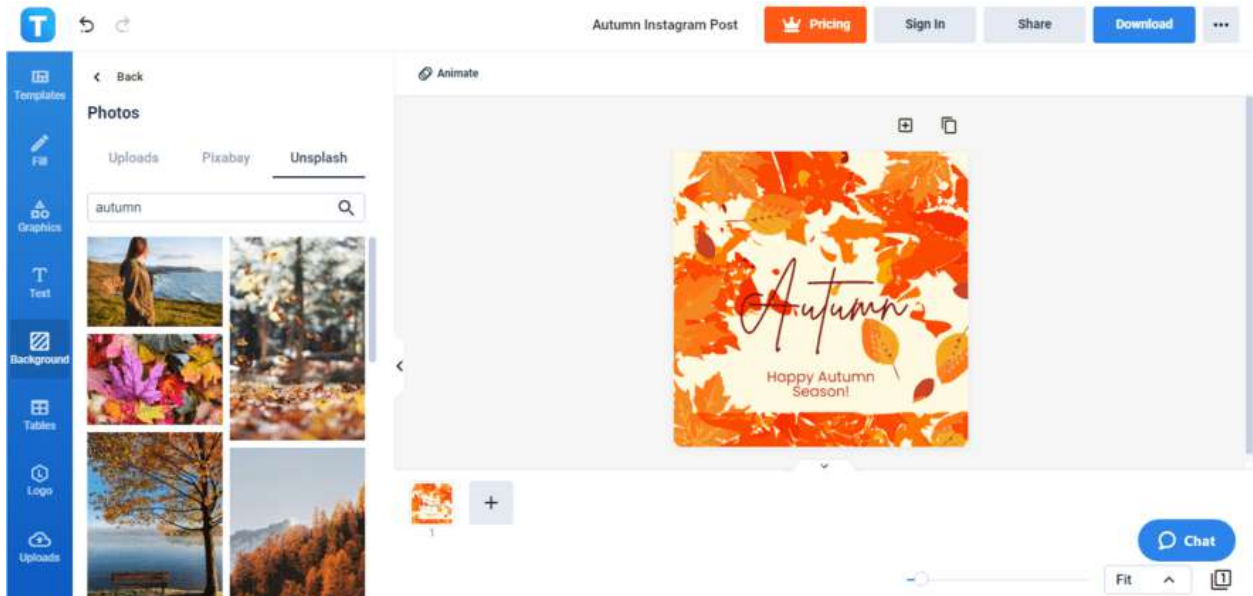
T

Autumn Instagram Post

Pricing

Sign In

Share

Download

Templates

Fill

Graphics

Text

Background

Tables

Logo

Uploads

Back

Photos

Uploads

Pixabay

Unsplash

autumn

Animate

Autumn

Happy Autumn Season!

1

Chat

Fit